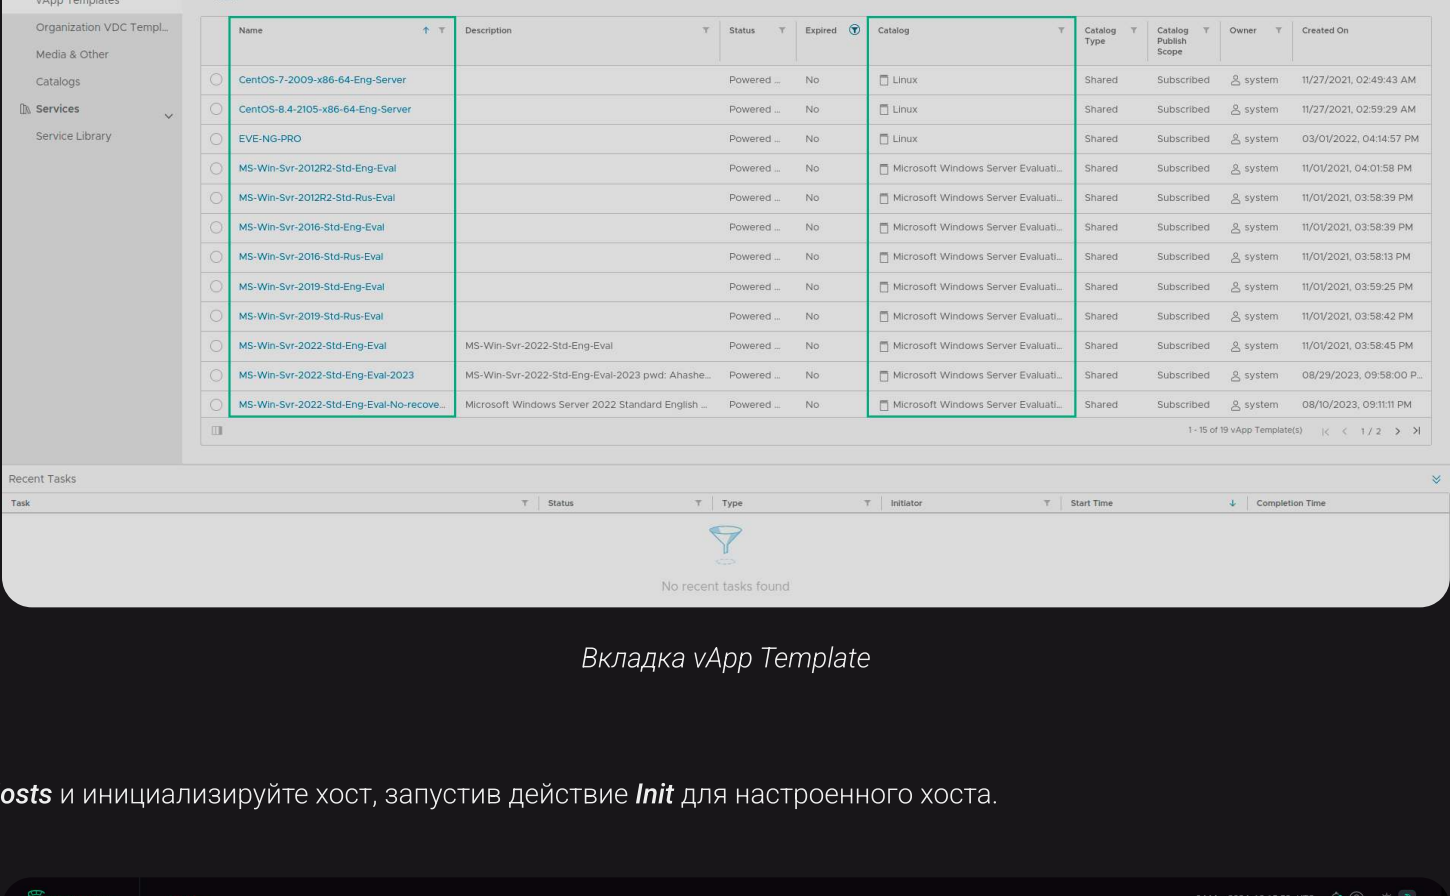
vApp Templates
Organization VDC Templ...
Media & Other
Catalogs
Services
Service Library

| | Name | Description | Status | Expired | Catalog | Catalog Type | Catalog Publish Scope | Owner | Created On |
|---|---|---|---|---|---|---|---|---|---|
| | CentOS-7-2009-x86-64-Eng-Server | | Powered ... | No | Linux | Shared | Subscribed | system | 11/27/2021, 02:49:43 AM |
| | CentOS-8.4-2105-x86-64-Eng-Server | | Powered ... | No | Linux | Shared | Subscribed | system | 11/27/2021, 02:59:29 AM |
| | EVE-NG-PRO | | Powered ... | No | Linux | Shared | Subscribed | system | 03/01/2022, 04:14:57 PM |
| | MS-Win-Svr-2012R2-Std-Eng-Eval | | Powered ... | No | Microsoft Windows Server Evaluati... | Shared | Subscribed | system | 11/01/2021, 04:01:58 PM |
| | MS-Win-Svr-2012R2-Std-Rus-Eval | | Powered ... | No | Microsoft Windows Server Evaluati... | Shared | Subscribed | system | 11/01/2021, 03:58:39 PM |
| | MS-Win-Svr-2016-Std-Eng-Eval | | Powered ... | No | Microsoft Windows Server Evaluati... | Shared | Subscribed | system | 11/01/2021, 03:58:39 PM |
| | MS-Win-Svr-2016-Std-Rus-Eval | | Powered ... | No | Microsoft Windows Server Evaluati... | Shared | Subscribed | system | 11/01/2021, 03:58:13 PM |
| | MS-Win-Svr-2019-Std-Eng-Eval | | Powered ... | No | Microsoft Windows Server Evaluati... | Shared | Subscribed | system | 11/01/2021, 03:59:25 PM |
| | MS-Win-Svr-2019-Std-Rus-Eval | | Powered ... | No | Microsoft Windows Server Evaluati... | Shared | Subscribed | system | 11/01/2021, 03:58:42 PM |
| | MS-Win-Svr-2022-Std-Eng-Eval | MS-Win-Svr-2022-Std-Eng-Eval | Powered ... | No | Microsoft Windows Server Evaluati... | Shared | Subscribed | system | 11/01/2021, 03:58:45 PM |
| | MS-Win-Svr-2022-Std-Eng-Eval-2023 | MS-Win-Svr-2022-Std-Eng-Eval-2023 pwd: Ahashe... | Powered ... | No | Microsoft Windows Server Evaluati... | Shared | Subscribed | system | 08/29/2023, 09:58:00 P... |
| | MS-Win-Svr-2022-Std-Eng-Eval-No-recove... | Microsoft Windows Server 2022 Standard English ... | Powered ... | No | Microsoft Windows Server Evaluati... | Shared | Subscribed | system | 08/10/2023, 09:11:11 PM |

1 - 15 of 19 vApp Template(s) 1 / 2

Recent Tasks
Task | Status | Type | Initiator | Start Time | Completion Time
No recent tasks found

Вкладка vApp Template

osts и инициализируйте хост, запустив действие Init для настроенного хоста.